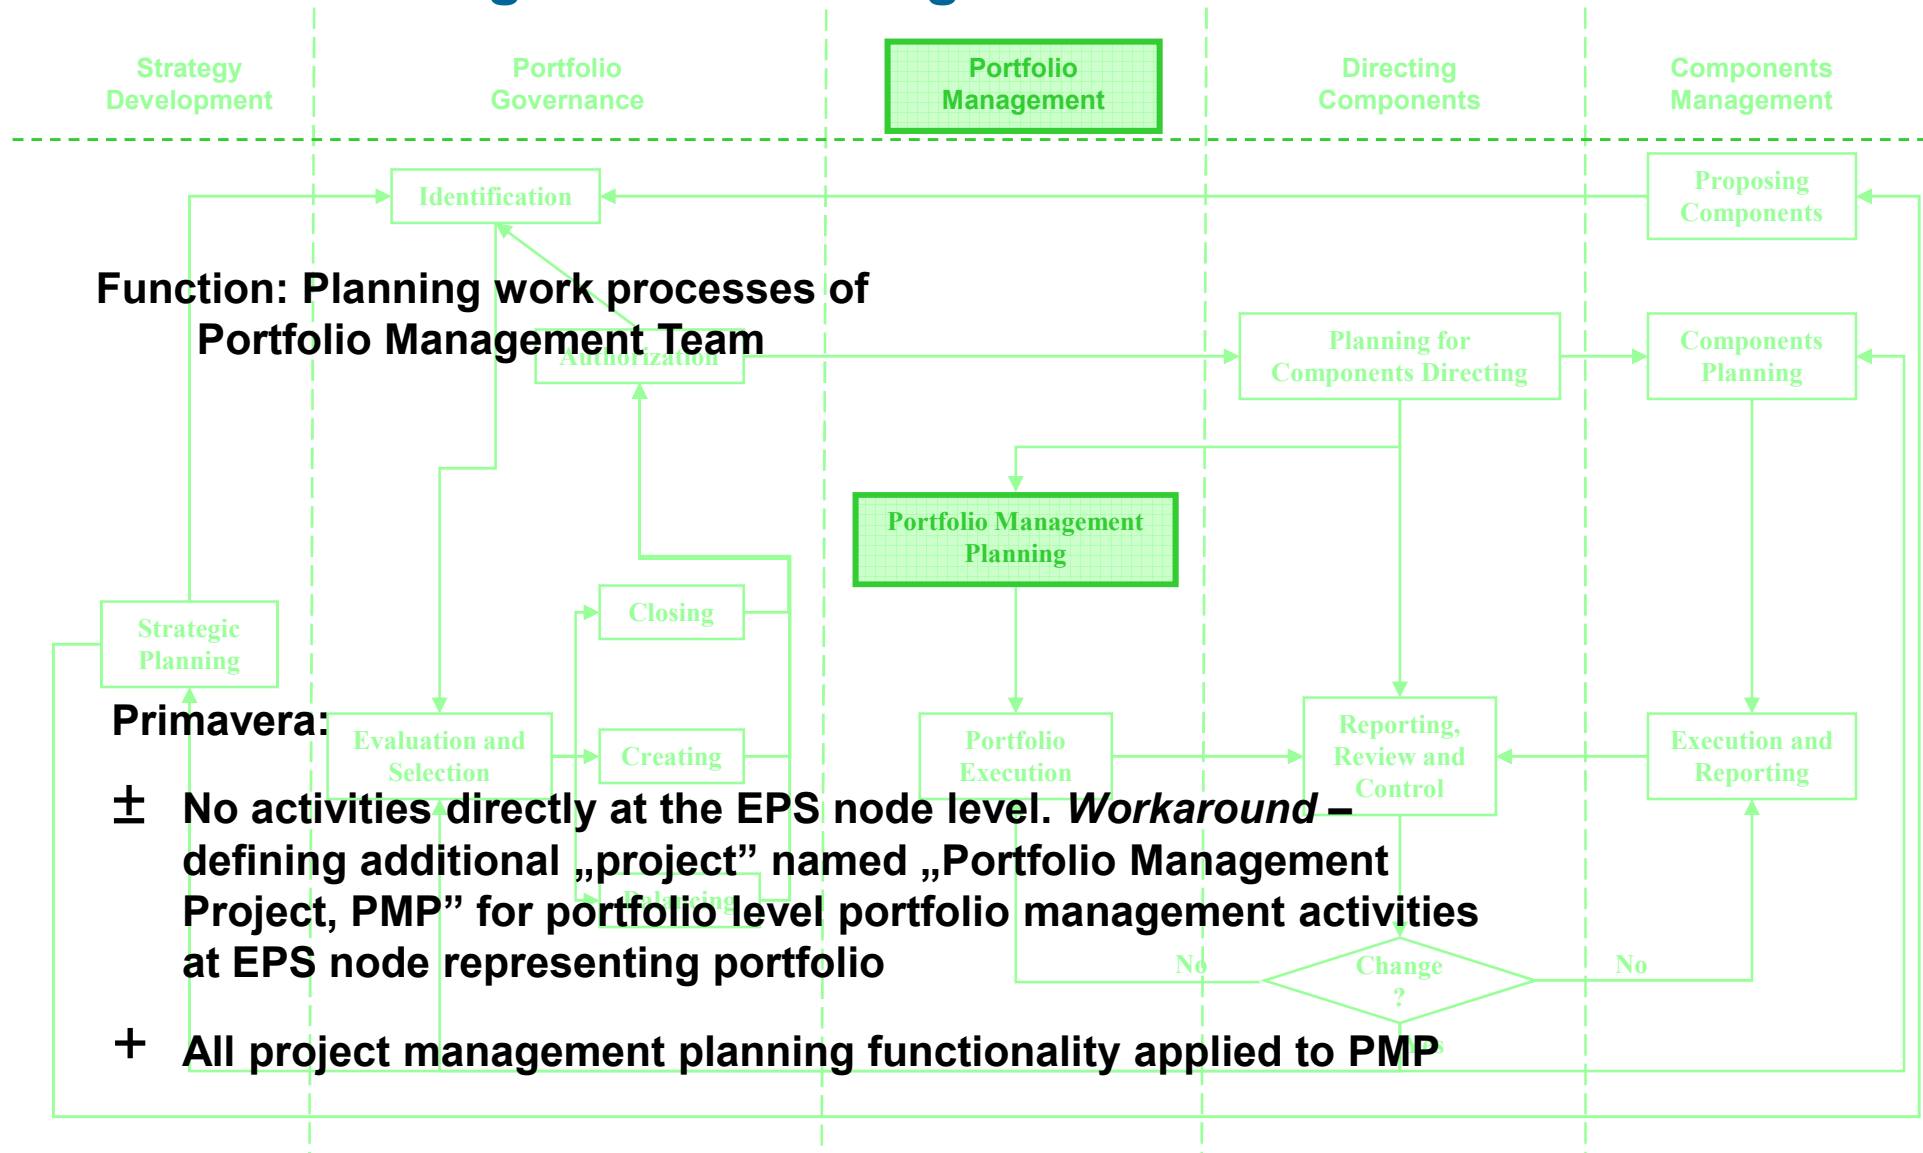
Strategy Development

Portfolio Governance

Portfolio Management

Directing Components

Components Management

Identification

Proposing Components

Function: Planning work processes of Portfolio Management Team

Authorization

Planning for Components Directing

Components Planning

Portfolio Management Planning

Closing

Strategic Planning

Primavera:

Evaluation and Selection

Creating

Portfolio Execution

Reporting, Review and Control

Execution and Reporting

± No activities directly at the EPS node level. *Workaround* – defining additional „project” named „Portfolio Management Project, PMP” for portfolio level portfolio management activities at EPS node representing portfolio

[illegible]

No

Change ?

No

+ All project management planning functionality applied to PMP